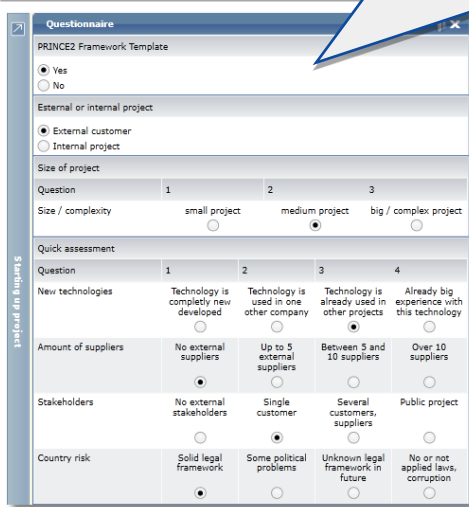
Questionnaire

Starting up project

PRINCE2 Framework Template

Yes
No

External or internal project

External customer
Internal project

Size of project

| Question | 1 | 2 | 3 |
|---|---|---|---|
| Size / complexity | small project | medium project | big / complex project |

Quick assessment

| Question | 1 | 2 | 3 | 4 |
|---|---|---|---|---|
| New technologies | Technology is completly new developed | Technology is used in one other company | Technology is already used in other projects | Already big experience with this technology |
| Amount of suppliers | No external suppliers | Up to 5 external suppliers | Between 5 and 10 suppliers | Over 10 suppliers |
| Stakeholders | No external stakeholders | Single customer | Several customers, suppliers | Public project |
| Country risk | Solid legal framework | Some political problems | Unknown legal framework in future | No or not applied laws, corruption |